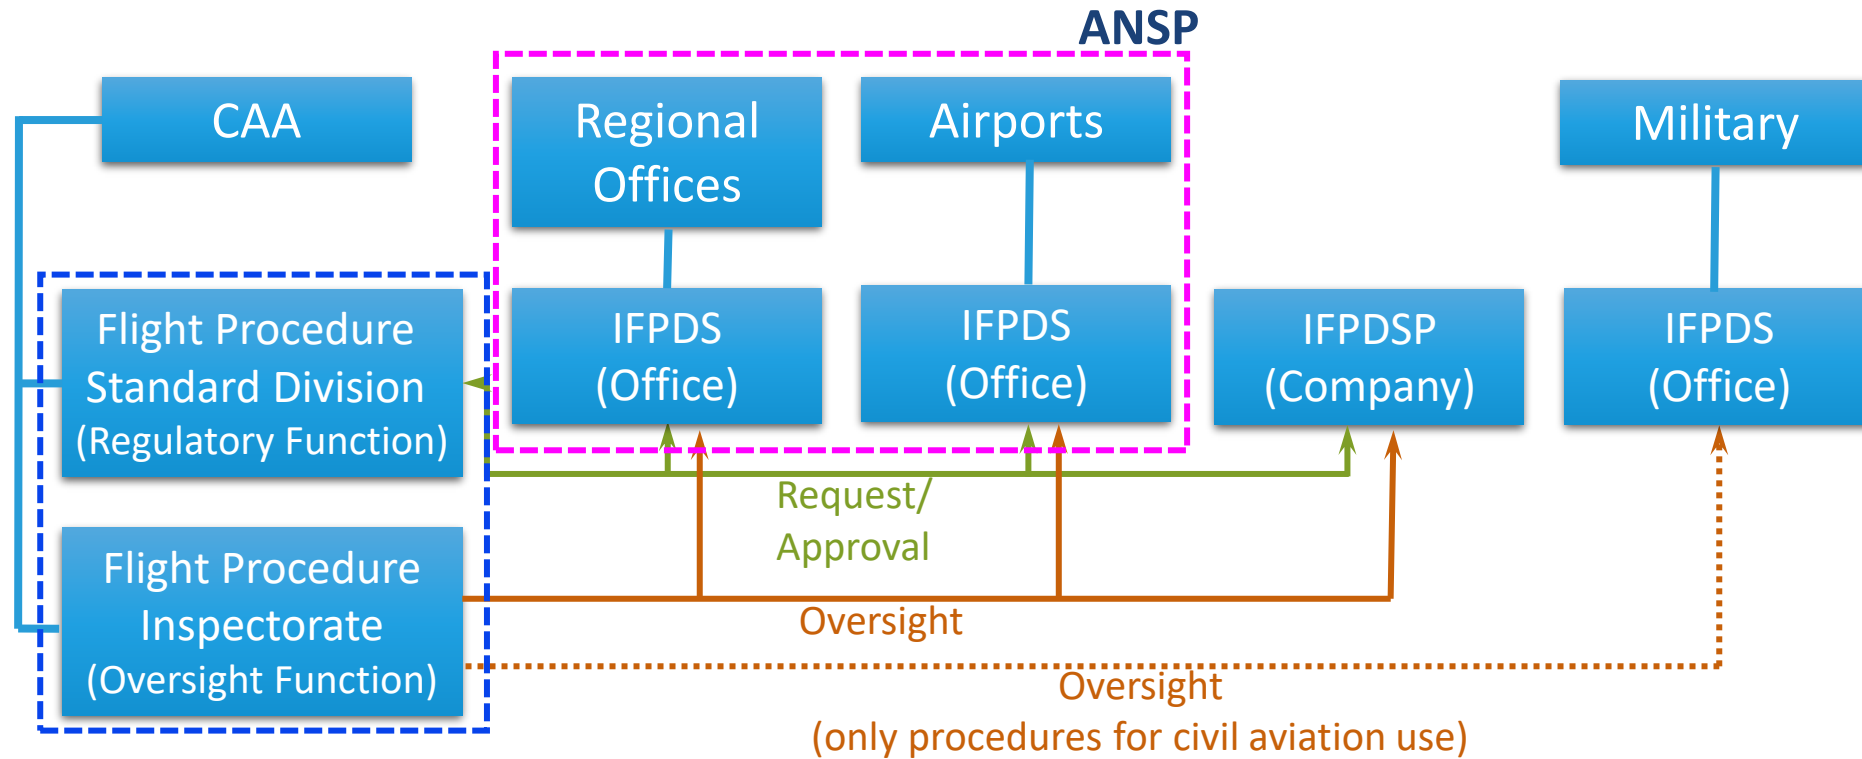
ANSP

CAA

Regional Offices

Airports

Military

Flight Procedure Standard Division (Regulatory Function)

IFPDS (Office)

IFPDS (Office)

IFPDSP (Company)

IFPDS (Office)

Request/ Approval

Flight Procedure Inspectorate (Oversight Function)

Oversight

Oversight (only procedures for civil aviation use)